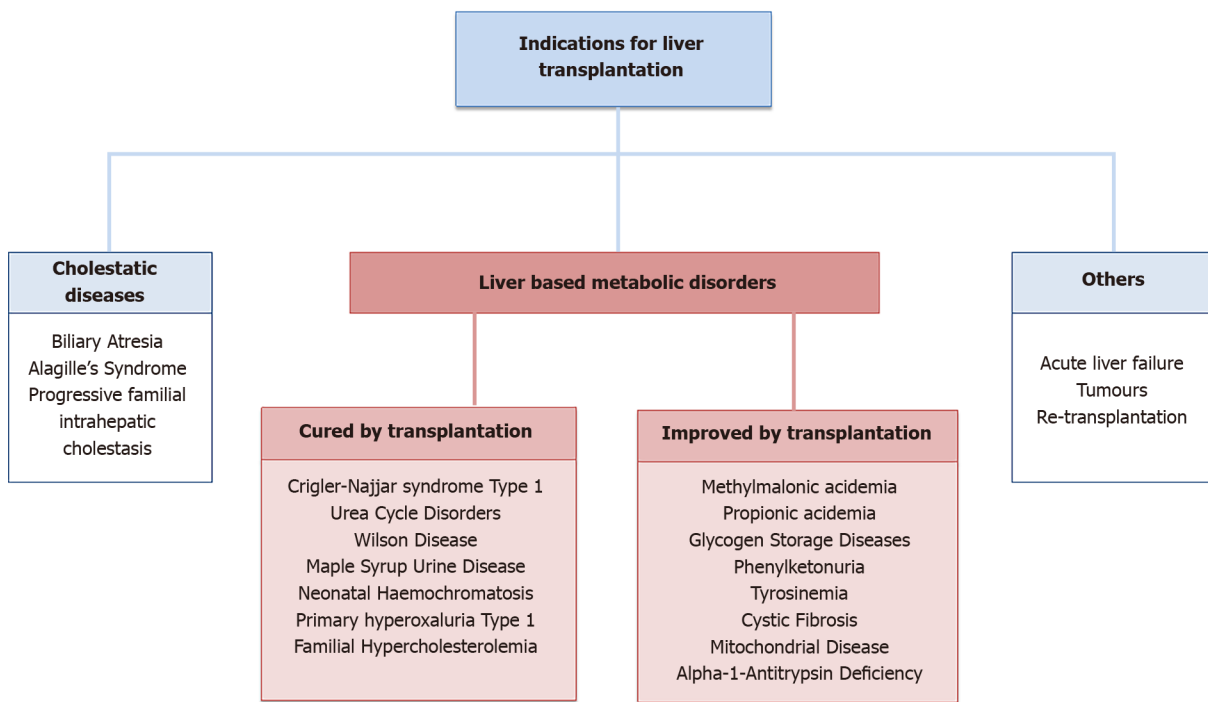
Indications for liver transplantation

Cholestatic diseases

Biliary Atresia
Alagille's Syndrome
Progressive familial intrahepatic cholestasis

Liver based metabolic disorders

Cured by transplantation

Crigler-Najjar syndrome Type 1
Urea Cycle Disorders
Wilson Disease
Maple Syrup Urine Disease
Neonatal Haemochromatosis
Primary hyperoxaluria Type 1
Familial Hypercholesterolemia

Improved by transplantation

Methylmalonic acidemia
Propionic acidemia
Glycogen Storage Diseases
Phenylketonuria
Tyrosinemia
Cystic Fibrosis
Mitochondrial Disease
Alpha-1-Antitrypsin Deficiency

Others

Acute liver failure
Tumours
Re-transplantation